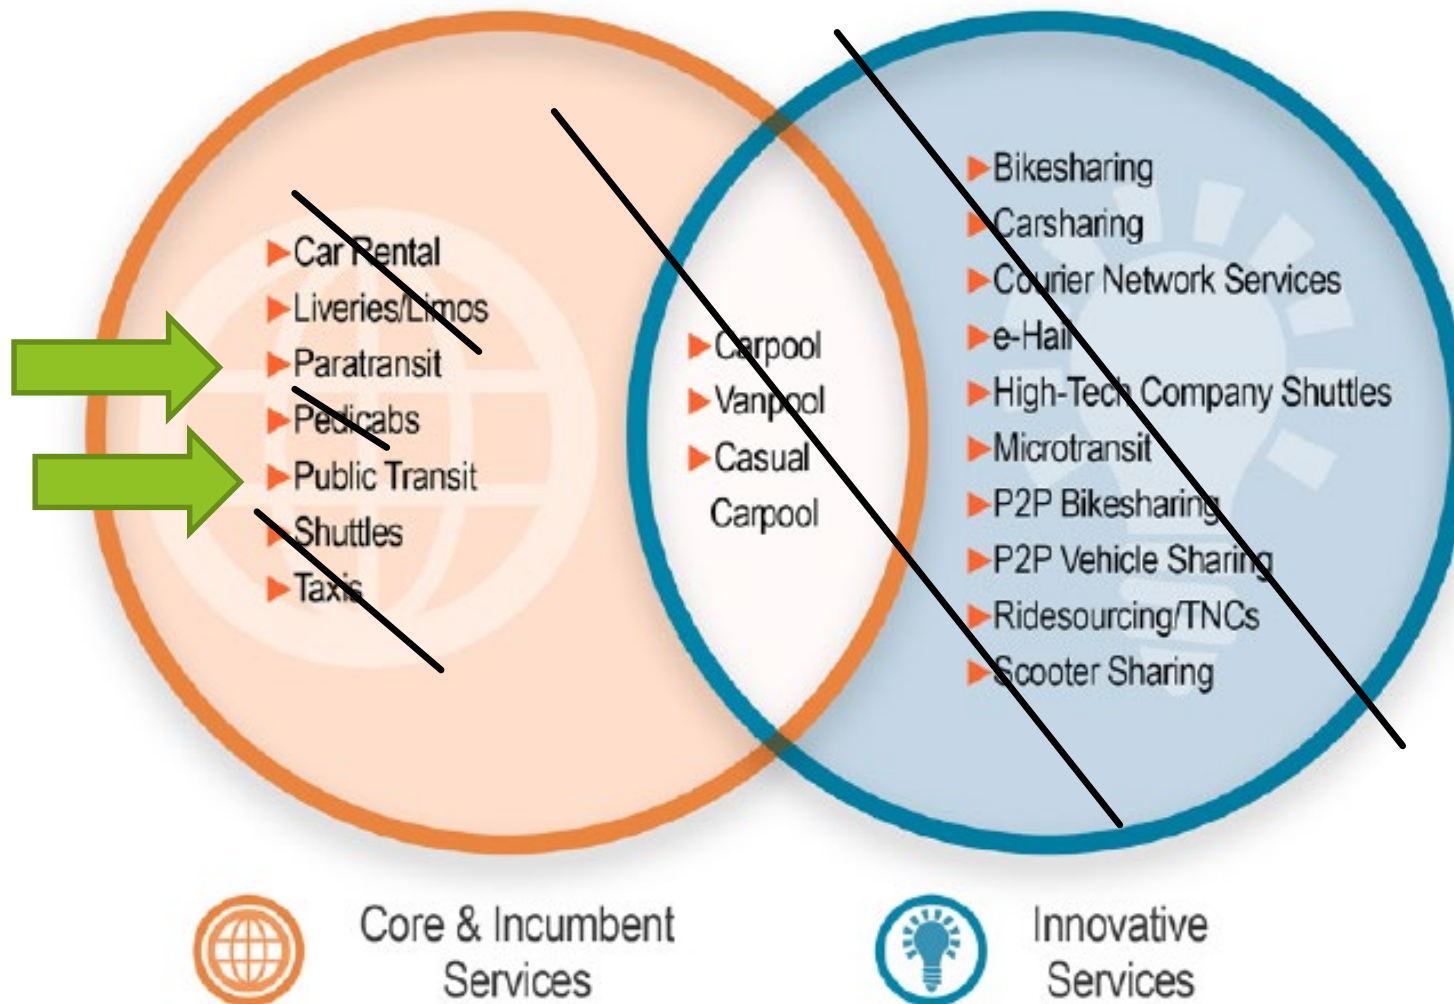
Car Rental
Liveries/Limos
Paratransit
Pedicabs
Public Transit
Shuttles
Taxis

Carpool
Vanpool
Casual Carpool

Bikesharing
Carsharing
Courier Network Services
e-Hail
High-Tech Company Shuttles
Microtransit
P2P Bikesharing
P2P Vehicle Sharing
Ridesourcing/TNCs
Scooter Sharing

Core & Incumbent Services

Innovative Services